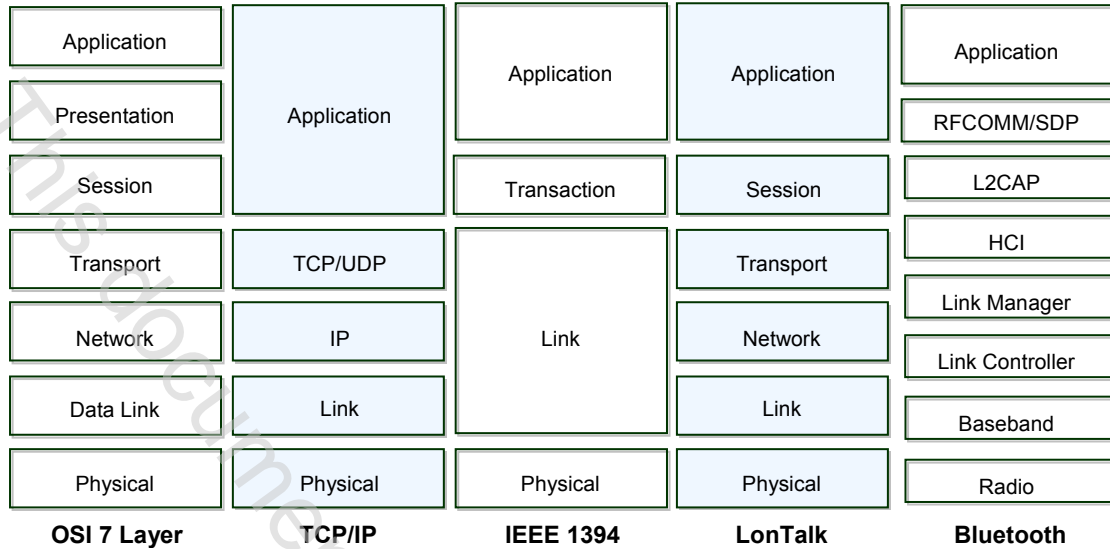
| OSI 7 Layer | TCP/IP | IEEE 1394 | LonTalk | Bluetooth |
|---|---|---|---|---|
| Application | Application | Application | Application | Application |
| Presentation | | | | RFCOMM/SDP |
| Session | | Transaction | Session | L2CAP |
| Transport | TCP/UDP | Link | Transport | HCI |
| | | | | Link Manager |
| Network | IP | | Network | Link Controller |
| Data Link | Link | | Link | Baseband |
| Physical | Physical | Physical | Physical | Radio |

This document